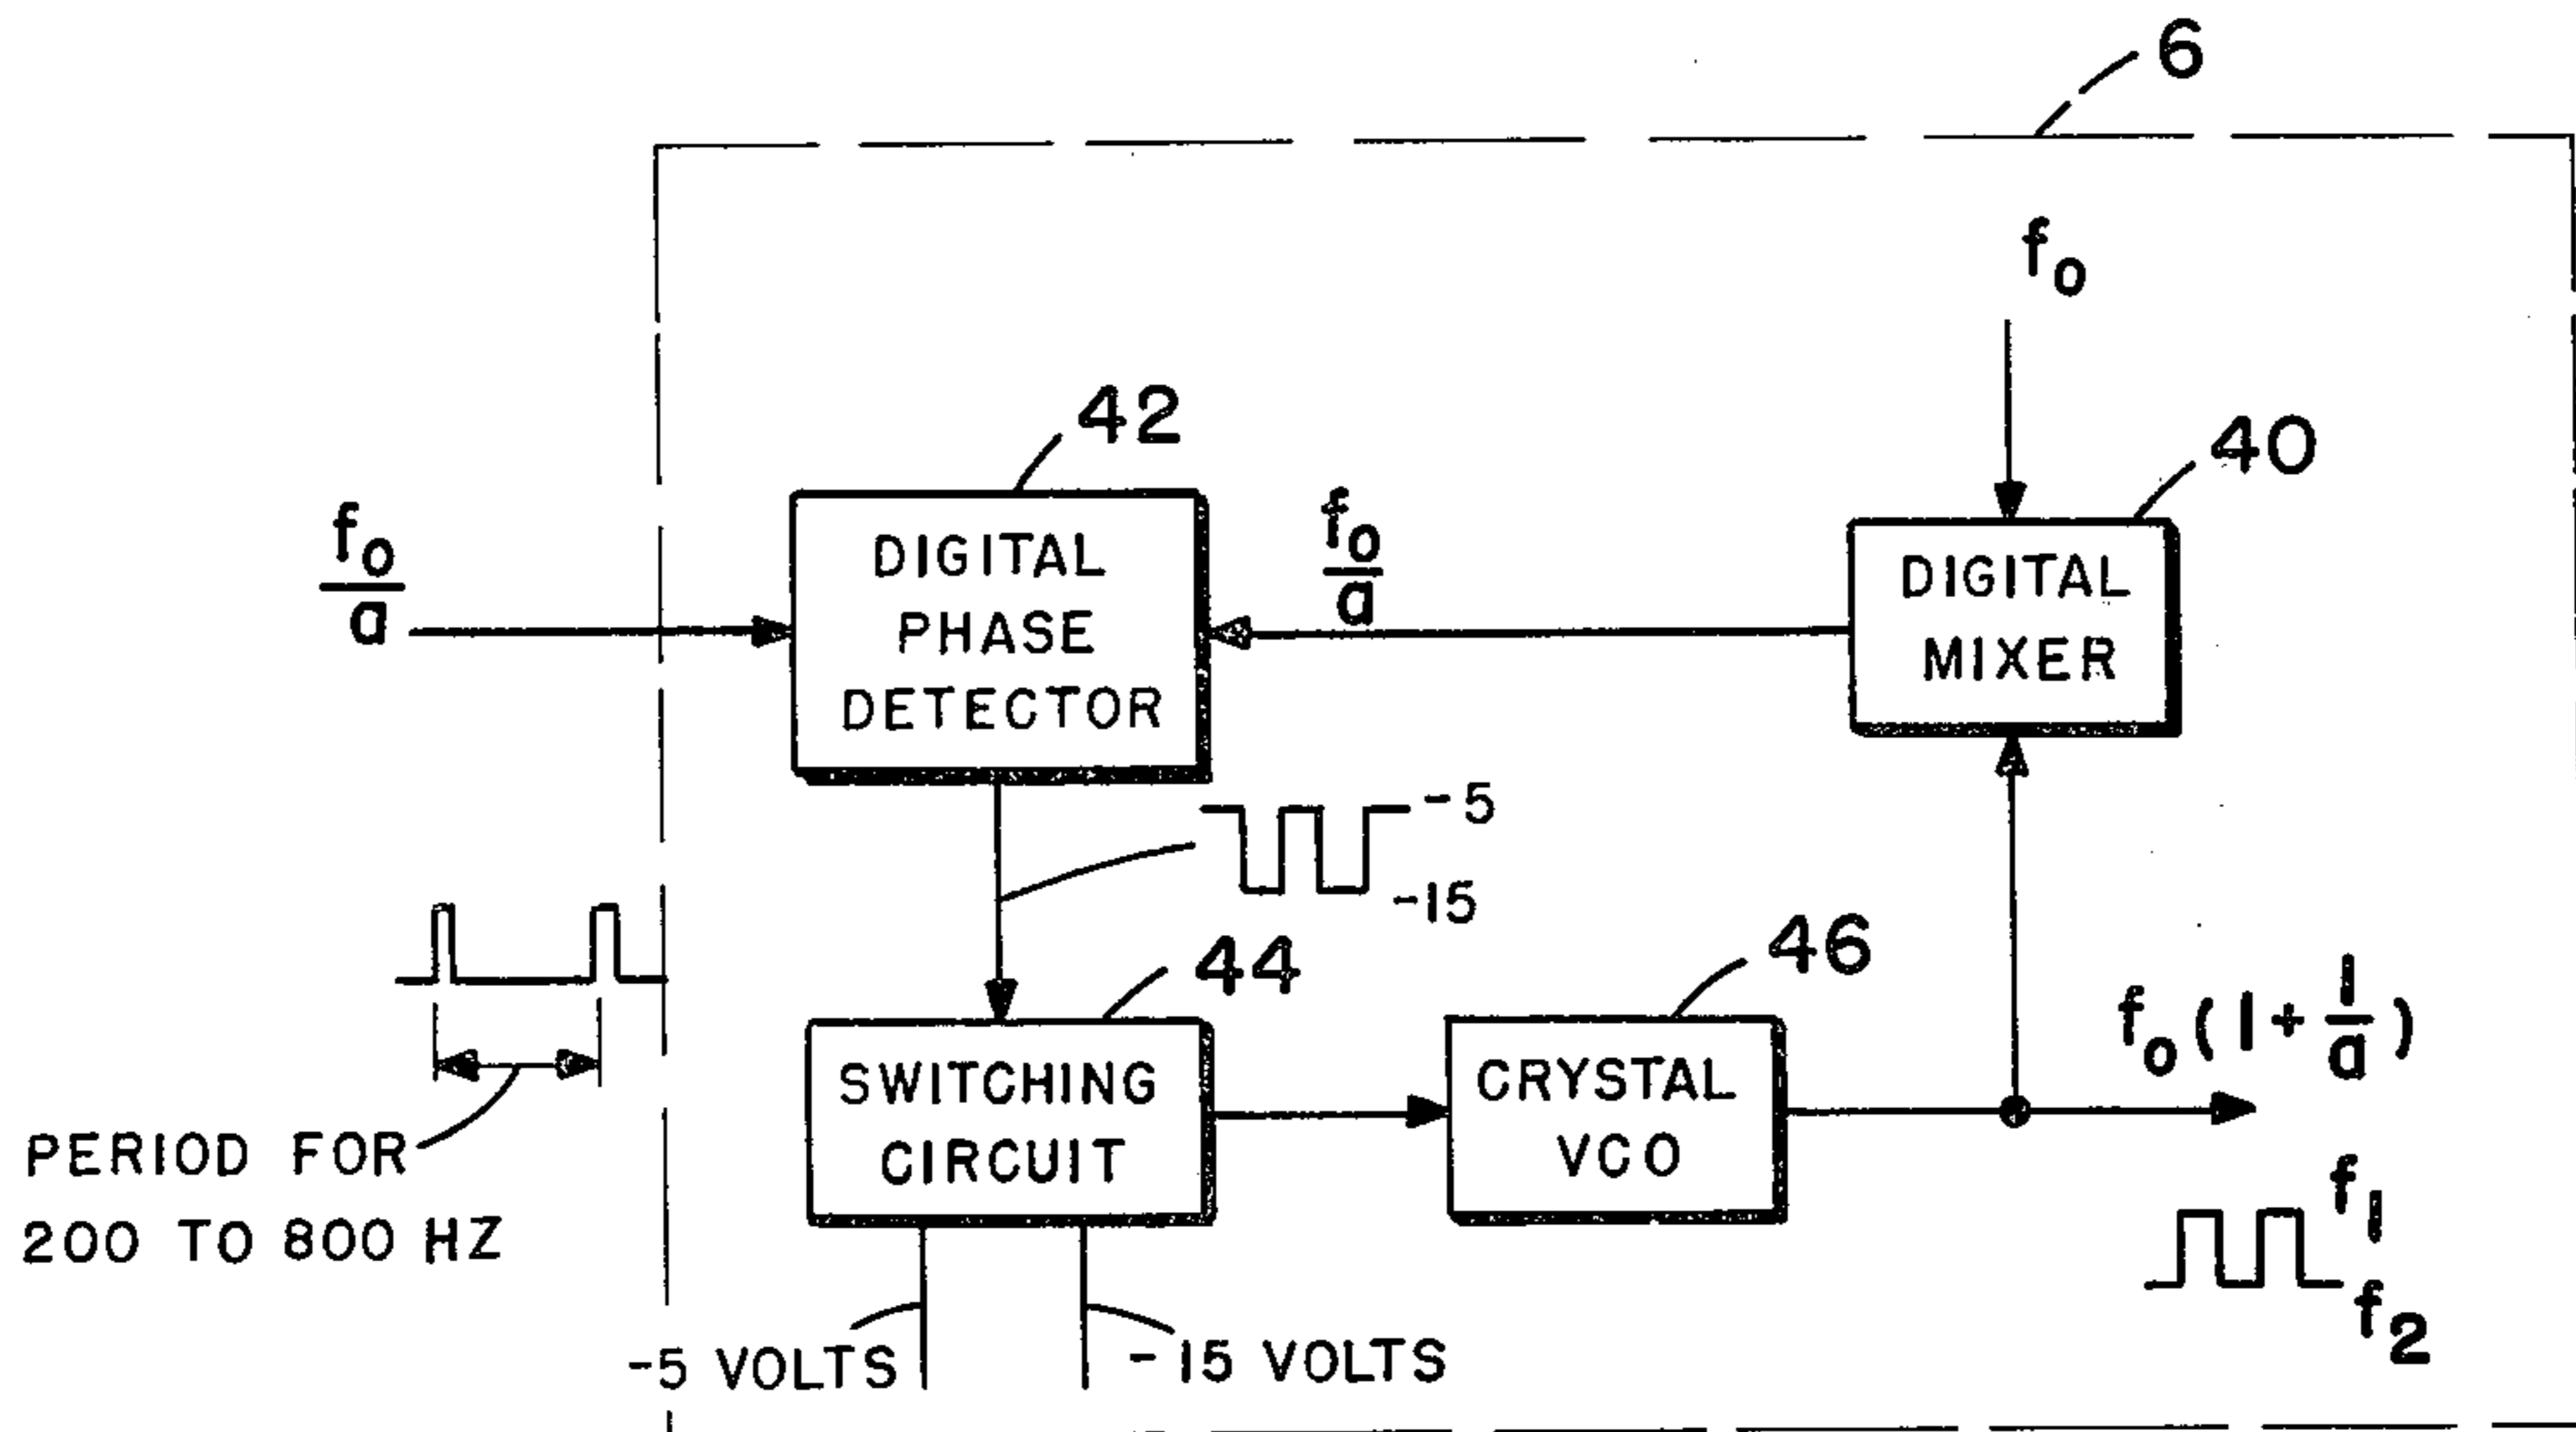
6

$f_o$

42

40

$\frac{f_o}{a}$

DIGITAL PHASE DETECTOR

$\frac{f_o}{a}$

DIGITAL MIXER

-5

-15

46

44

$f_o(1+\frac{1}{a})$

SWITCHING CIRCUIT

CRYSTAL VCO

PERIOD FOR 200 TO 800 HZ

$f_1$

$f_2$

-5 VOLTS

-15 VOLTS